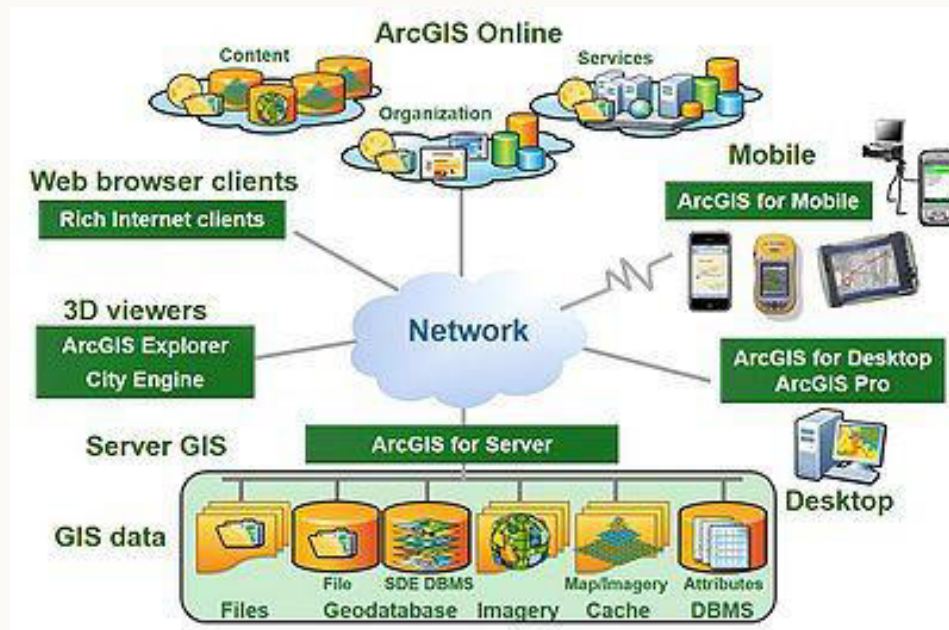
ArcGIS Online

Content

Services

Organization

Mobile

ArcGIS for Mobile

Web browser clients

Rich Internet clients

3D viewers

ArcGIS Explorer
City Engine

Network

ArcGIS for Desktop
ArcGIS Pro

Server GIS

ArcGIS for Server

Desktop

GIS data

File

SDE DBMS

Map/Imagery

Attributes

Files

Geodatabase

Imagery

Cache

DBMS